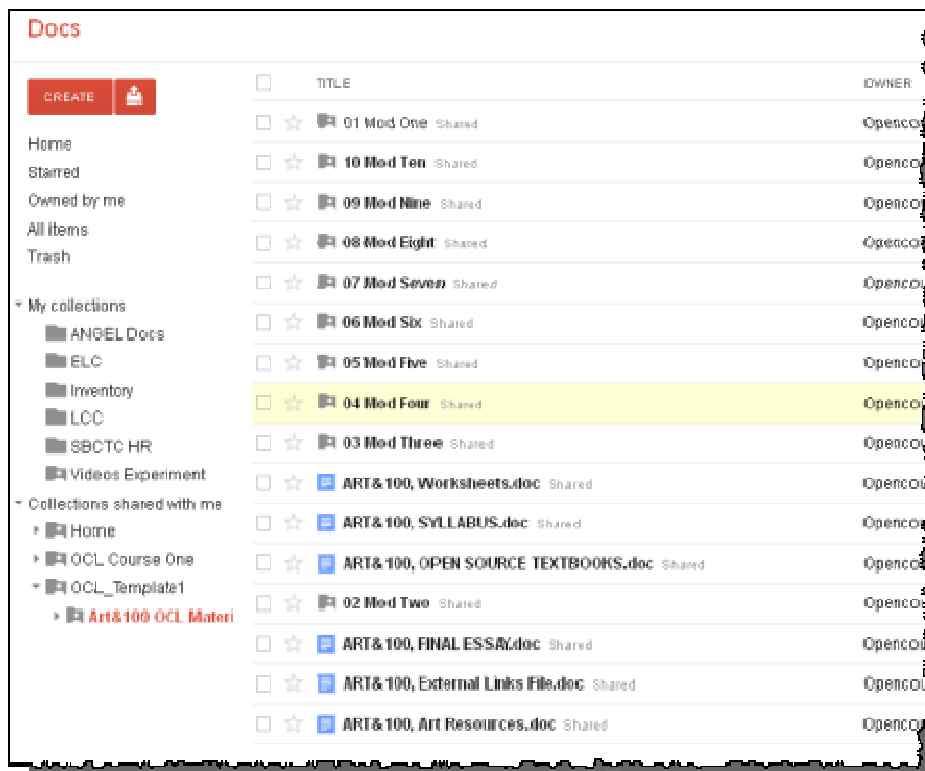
Docs

CREATE

Home
Starred
Owned by me
All items
Trash

My collections
ANGEL Docs
ELC
Inventory
LCC
SBCTC HR
Videos Experiment

Collections shared with me
Home
OCL Course One
OCL_Template1
Art&100 OCL Materi

| TITLE | OWNER |
|---|---|
| 01 Mod One Shared | Openco |
| 10 Mod Ten Shared | Openco |
| 09 Mod Nine Shared | Openco |
| 08 Mod Eight Shared | Openco |
| 07 Mod Seven Shared | Openco |
| 06 Mod Six Shared | Openco |
| 05 Mod Five Shared | Openco |
| 04 Mod Four Shared | Openco |
| 03 Mod Three Shared | Openco |
| ART&100, Worksheets.doc Shared | Openco |
| ART&100, SYLLABUS.doc Shared | Openco |
| ART&100, OPEN SOURCE TEXTBOOKS.doc Shared | Openco |
| 02 Mod Two Shared | Openco |
| ART&100, FINAL ESSAY.doc Shared | Openco |
| ART&100, External Links File.doc Shared | Openco |
| ART&100, Art Resources.doc Shared | Openco |